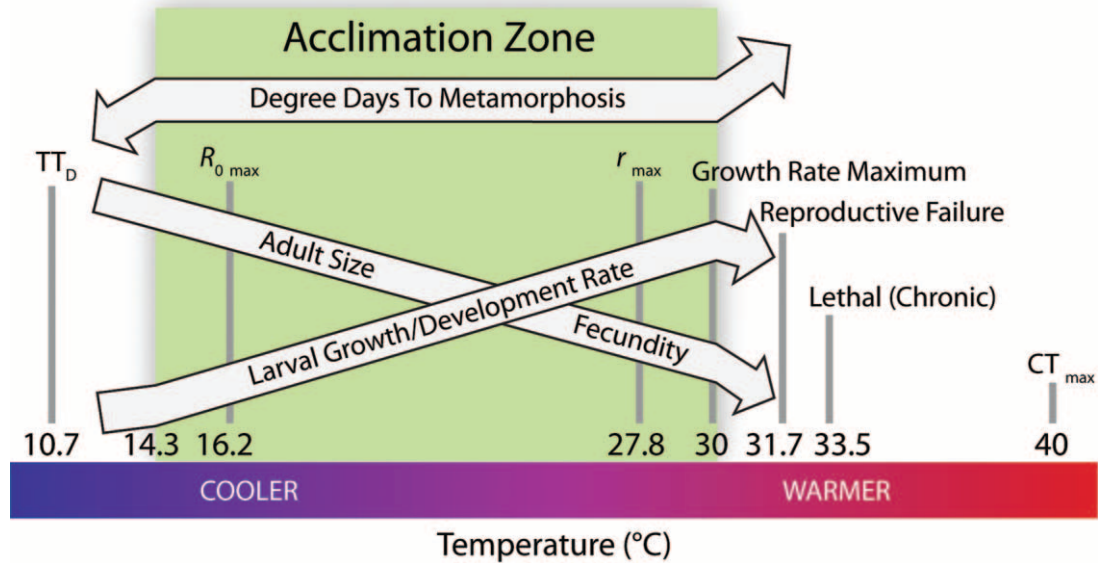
Acclimation Zone

Degree Days To Metamorphosis

$TT_D$

$R_{0\ max}$

$r_{max}$

Growth Rate Maximum

Reproductive Failure

Adult Size

Larval Growth/Development Rate

Fecundity

Lethal (Chronic)

$CT_{max}$

10.7 14.3 16.2 27.8 30 31.7 33.5 40

COOLER

WARMER

Temperature (°C)